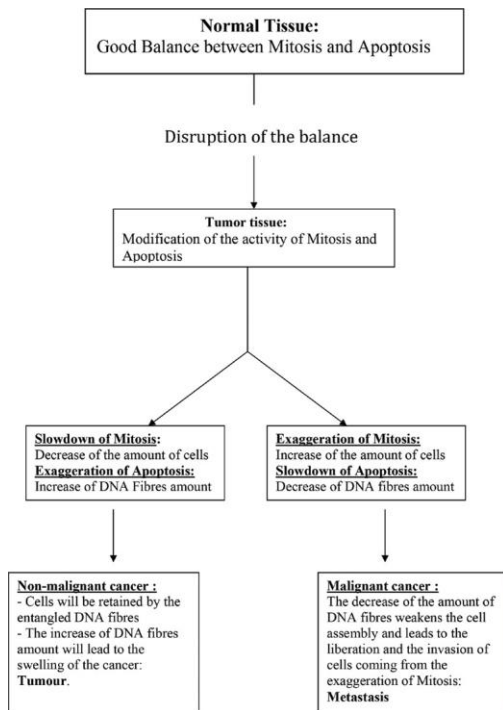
**Normal Tissue:**
Good Balance between Mitosis and Apoptosis

Disruption of the balance

**Tumor tissue:**
Modification of the activity of Mitosis and Apoptosis

**Slowdown of Mitosis:**
Decrease of the amount of cells
**Exaggeration of Apoptosis:**
Increase of DNA Fibres amount

**Exaggeration of Mitosis:**
Increase of the amount of cells
**Slowdown of Apoptosis:**
Decrease of DNA fibres amount

**Non-malignant cancer :**
- Cells will be retained by the entangled DNA fibres
- The increase of DNA fibres amount will lead to the swelling of the cancer: **Tumour**.

**Malignant cancer :**
The decrease of the amount of DNA fibres weakens the cell assembly and leads to the liberation and the invasion of cells coming from the exaggeration of Mitosis: **Metastasis**